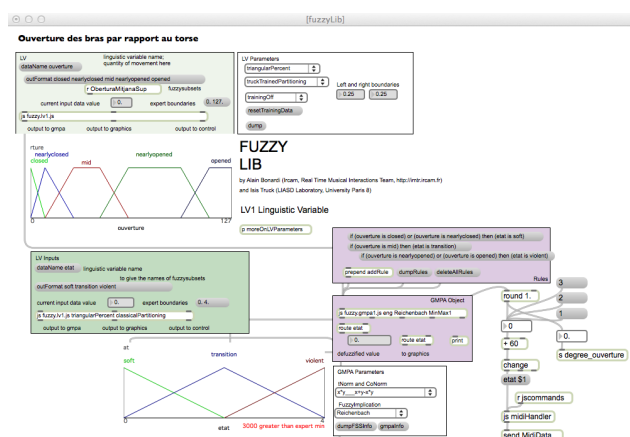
[fuzzyLib]

Ouverture des bras par rapport au torse

LV
dataName ouverture
Linguistic variable name; quantity of movement here
outFormat closed nearlyclosed mid nearlyopened opened
r ObturaMijanaSup
fuzzysubsets
current input data value
0.
expert boundaries
0. 127.
js fuzzy.lv1.js
output to gmpa
output to graphics
output to control

LV Parameters
triangularPercent
truckTrainextPartitioning
trainingOff
resetTrainingData
dump
Left and right boundaries
0.25
0.25

rture
nearlyclosed
closed
mid
nearlyopened
opened
0
ouverture
127

FUZZY
LIB
by Alain Bonardi (Ircam, Real Time Musical Interactions Team, http://imtr.ircam.fr)
and Isis Truck (LIASD Laboratory, University Paris 8)

LV1 Linguistic Variable

p moreOnLVParameters

if (ouverture is closed) or (ouverture is nearlyclosed) then (etat is soft)
if (ouverture is mid) then (etat is transition)
if (ouverture is nearlyopened) or (ouverture is opened) then (etat is violent)
prepend addRule
dumpRules
deleteAllRules
Rules

LV Inputs
dataName etat
linguistic variable name
to give the names of fuzzysubsets
outFormat soft transition violent
current input data value
0.
expert boundaries
0. 4.
js fuzzy.lv1.js triangularPercent classicalPartitioning
output to gmpa
output to graphics
output to control

GMPA Object
js fuzzy.gmpa1.js eng Reichenbach MinMax1
route etat
0.
route etat
print
defuzzified value
to graphics

round 1.
3
2
1
> 0
0.
s degree_ouverture
+ 60
change
etat $1
r jscommands
js midiHandler
send MidiData

at
soft
transition
violent
0
etat
3000 greater than expert max

GMPA Parameters
TNorm and CoNorm
x*y___x+y-x*y
FuzzyImplication
Reichenbach
dumpFSSInfo
gmpaInfo